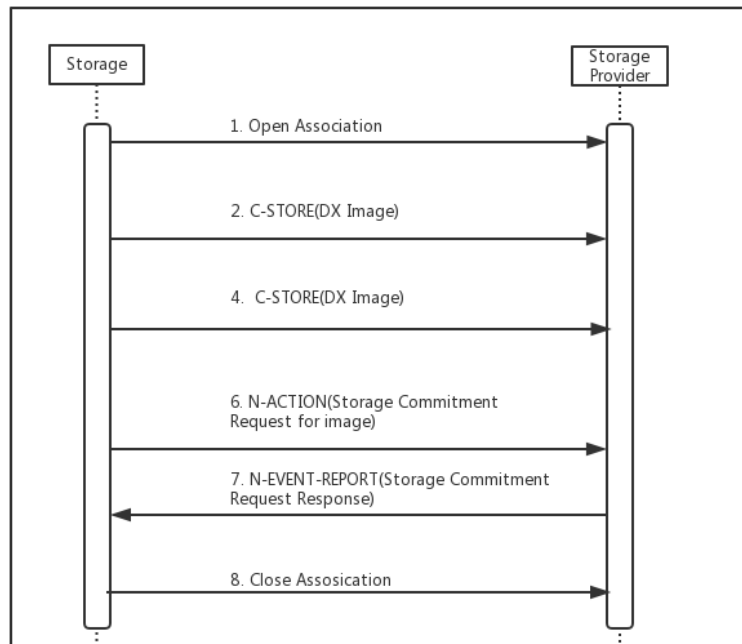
Storage

Storage Provider

1. Open Association

2. C-STORE(DX Image)

4. C-STORE(DX Image)

6. N-ACTION(Storage Commitment Request for image)

7. N-EVENT-REPORT(Storage Commitment Request Response)

8. Close Assosication